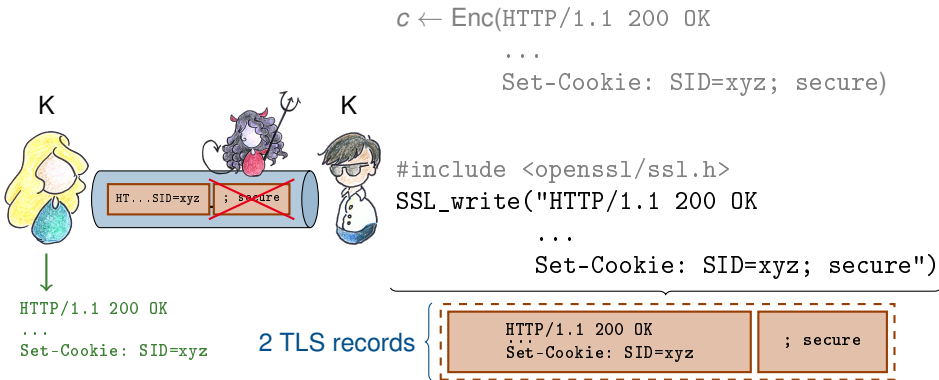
$c \leftarrow$ Enc(HTTP/1.1 200 OK
...
Set-Cookie: SID=xyz; secure)

K

K

HT...SID=xyz

; secure

#include <openssl/ssl.h>
SSL_write("HTTP/1.1 200 OK
...
Set-Cookie: SID=xyz; secure")

HTTP/1.1 200 OK
...
Set-Cookie: SID=xyz

2 TLS records

HTTP/1.1 200 OK
...
Set-Cookie: SID=xyz

; secure